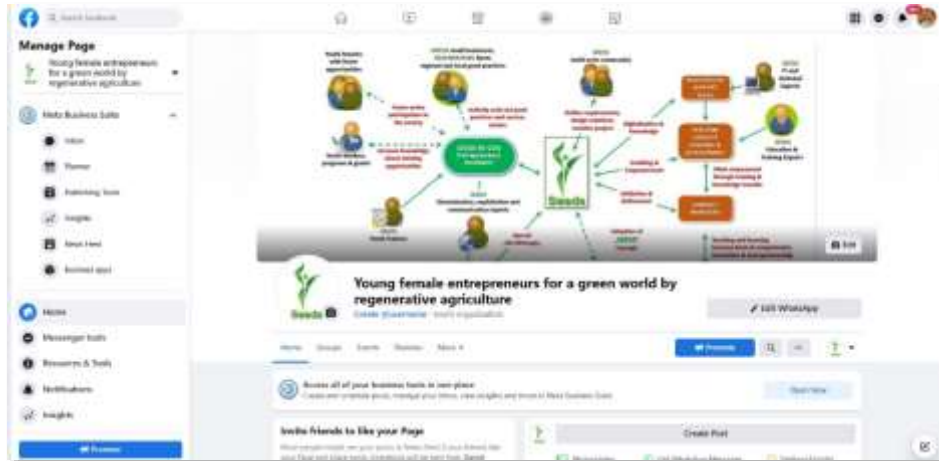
Manage Page

Young female entrepreneurs for a green world by regenerative agriculture

Meta Business Suite

Inbox

Planner

Publishing Tools

Insights

News Feed

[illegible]

Home

Messenger tools

Resources & Tools

Notifications

Insights

Promote

Young female entrepreneurs for a green world by regenerative agriculture

Seeds

Edit WhatsApp

Home Groups Events Reviews More

Promote

Access all of your business tools in one place

Invite friends to like your Page

Create Post

Edit

Seeds